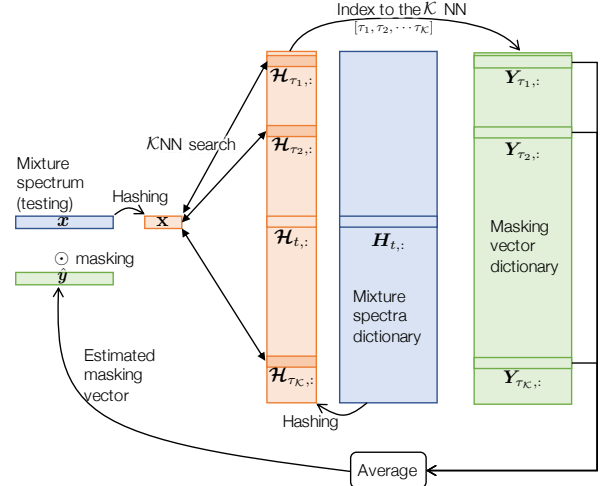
Index to the $\mathcal{K}$ NN
$[\tau_1, \tau_2, \cdots \tau_{\mathcal{K}}]$

$\boldsymbol{\mathcal{H}}_{\tau_1,:}$

$\boldsymbol{Y}_{\tau_1,:}$

$\mathcal{K}$NN search

$\boldsymbol{\mathcal{H}}_{\tau_2,:}$

$\boldsymbol{Y}_{\tau_2,:}$

Mixture spectrum (testing)

Hashing

$\boldsymbol{x}$

$\mathbf{x}$

Masking vector dictionary

$\boldsymbol{\mathcal{H}}_{t,:}$

$\boldsymbol{H}_{t,:}$

$\odot$ masking

$\hat{\boldsymbol{y}}$

Mixture spectra dictionary

Estimated masking vector

$\boldsymbol{\mathcal{H}}_{\tau_{\mathcal{K}},:}$

$\boldsymbol{Y}_{\tau_{\mathcal{K}},:}$

Hashing

Average